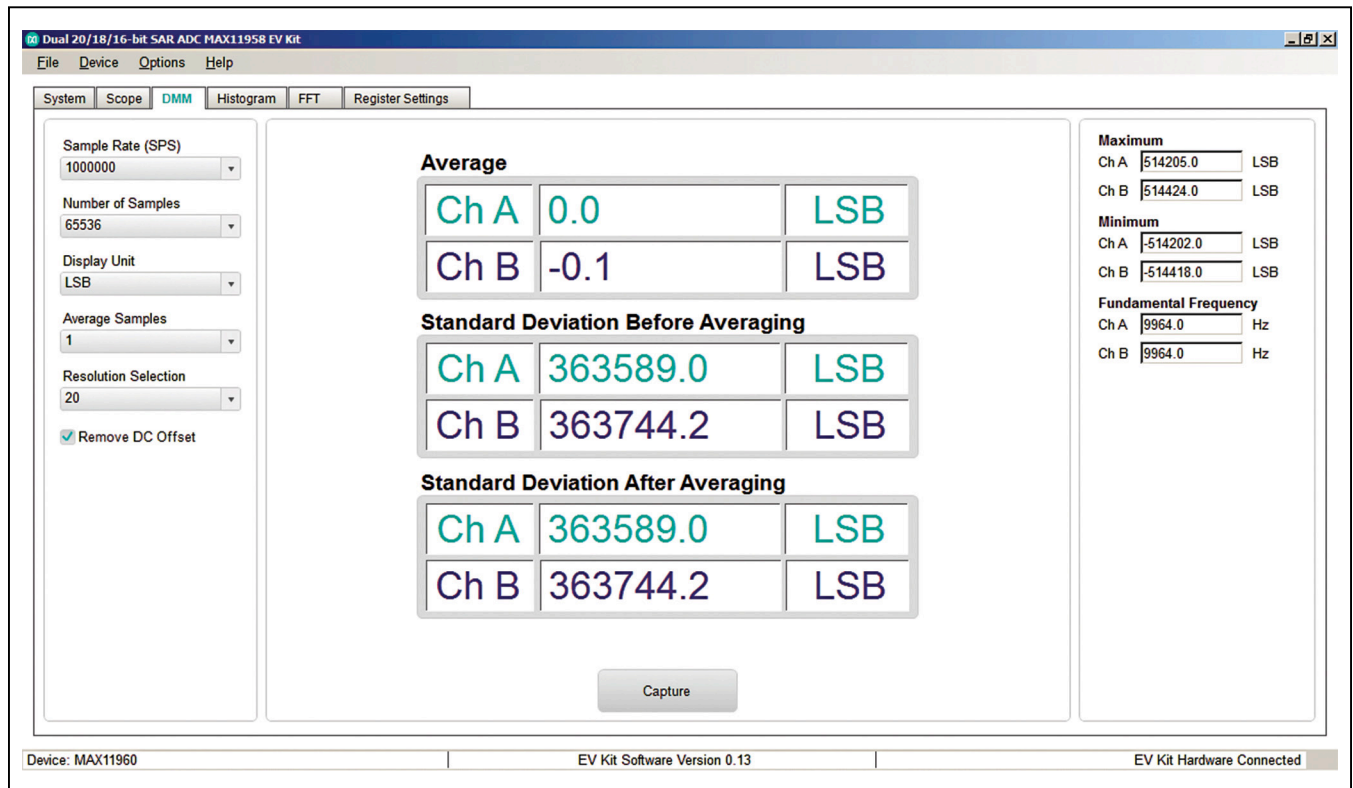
Dual 20/18/16-bit SAR ADC MAX11958 EV Kit

File Device Options Help

System Scope DMM Histogram FFT Register Settings

Sample Rate (SPS)
1000000

Number of Samples
65536

Display Unit
LSB

Average Samples
1

Resolution Selection
20

Remove DC Offset

Average

| Ch A | 0.0 | LSB |
|---|---|---|
| Ch B | -0.1 | LSB |

Standard Deviation Before Averaging

| Ch A | 363589.0 | LSB |
|---|---|---|
| Ch B | 363744.2 | LSB |

Standard Deviation After Averaging

| Ch A | 363589.0 | LSB |
|---|---|---|
| Ch B | 363744.2 | LSB |

Capture

Maximum
Ch A 514205.0 LSB
Ch B 514424.0 LSB

Minimum
Ch A -514202.0 LSB
Ch B -514418.0 LSB

Fundamental Frequency
Ch A 9964.0 Hz
Ch B 9964.0 Hz

Device: MAX11960
EV Kit Software Version 0.13
EV Kit Hardware Connected